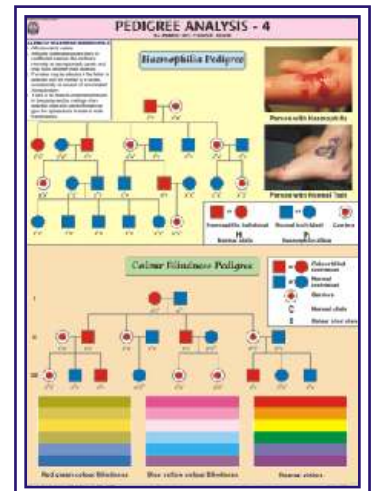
PEDIGREE ANALYSIS - 4

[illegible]

Haemophilia Pedigree

Person with Haemophilia

Person with Normal Type

Haemophilic individual

Normal individual

Carrier

Colour Blindness Pedigree

I

II

III

Red-green colour blindness

Blue-yellow colour blindness

Normal vision